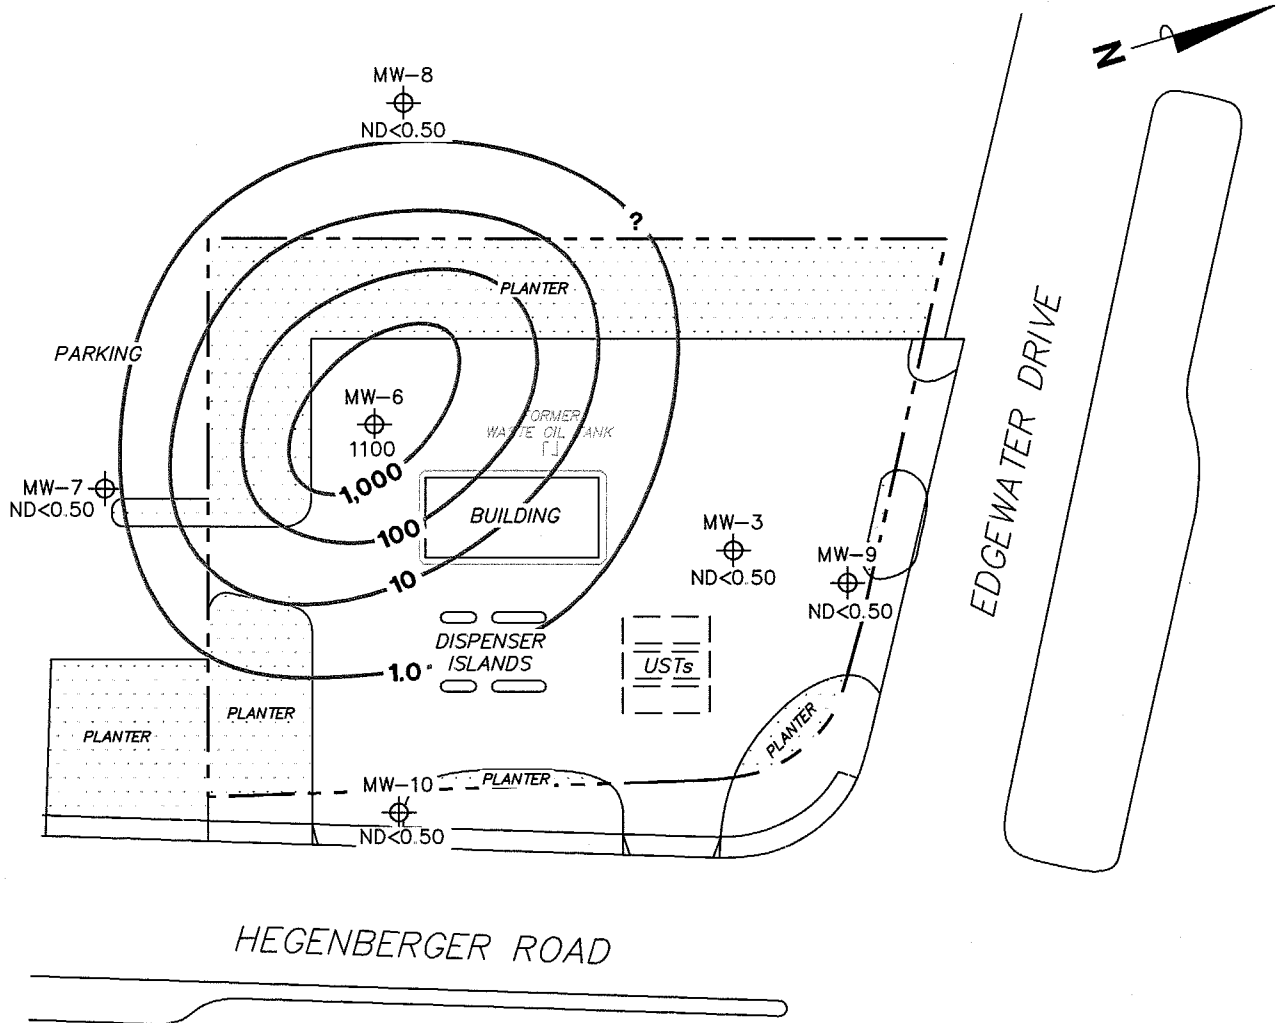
N

MW-8
ND<0.50

?

PLANTER

PARKING

MW-6
1100

FORMER WASTE OIL TANK

1,000

MW-7
ND<0.50

BUILDING

100

10

MW-3
ND<0.50

MW-9
ND<0.50

EDGEWATER DRIVE

DISPENSER ISLANDS

1.0

USTs

PLANTER

PLANTER

PLANTER

MW-10
ND<0.50

PLANTER

HEGENBERGER ROAD